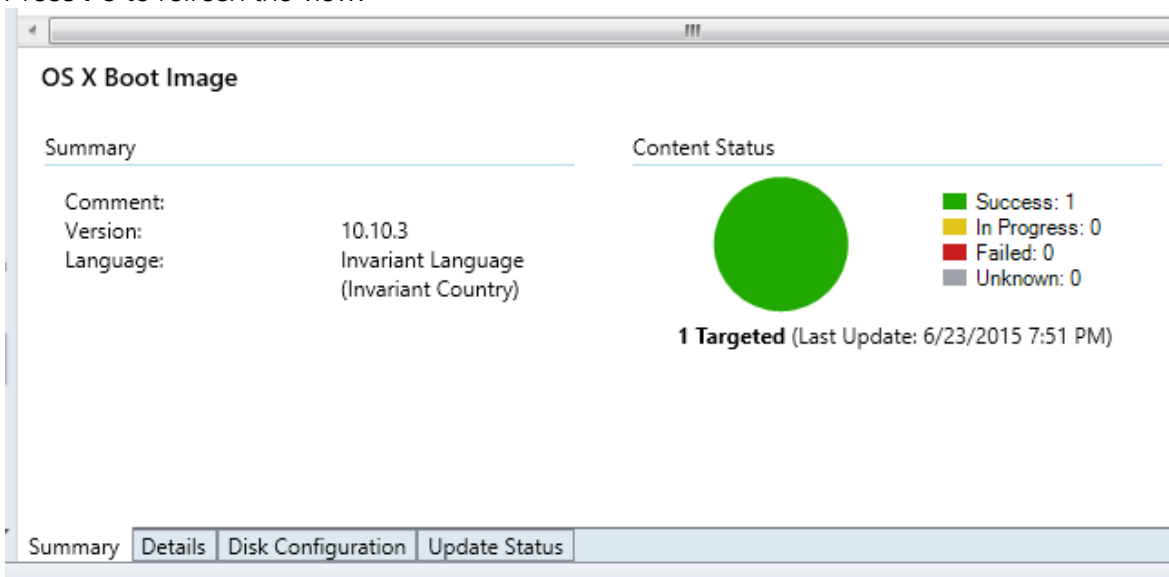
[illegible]

OS X Boot Image

Summary

Comment:
Version: 10.10.3
Language: Invariant Language (Invariant Country)

Content Status

Success: 1
In Progress: 0
Failed: 0
Unknown: 0

1 Targeted (Last Update: 6/23/2015 7:51 PM)

Summary | Details | Disk Configuration | Update Status